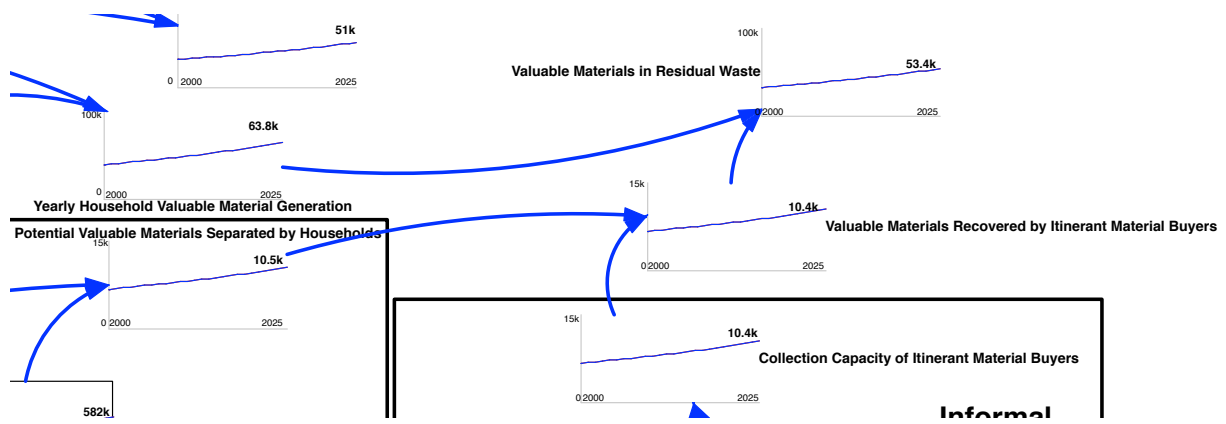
51k
0 2000 2025

100k
Valuable Materials in Residual Waste
53.4k
0 2000 2025

100k
63.8k
0 2000 2025

Yearly Household Valuable Material Generation

15k
10.4k
Valuable Materials Recovered by Itinerant Material Buyers
0 2000 2025

Potential Valuable Materials Separated by Households
15k
10.5k
0 2000 2025

15k
10.4k
Collection Capacity of Itinerant Material Buyers
0 2000 2025

582k

Informal